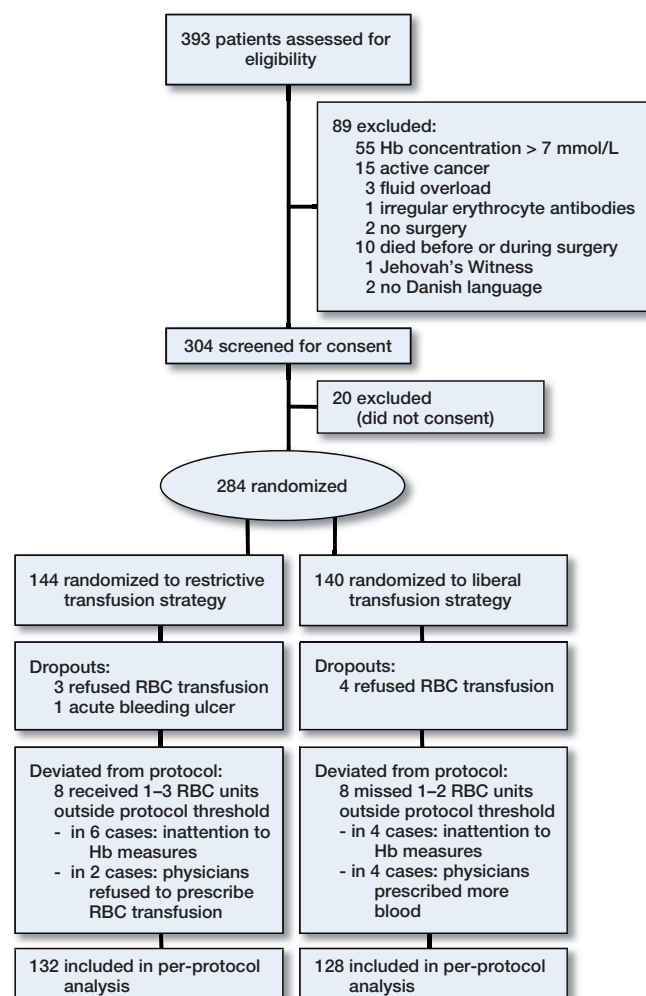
393 patients assessed for eligibility

89 excluded:
55 Hb concentration > 7 mmol/L
15 active cancer
3 fluid overload
1 irregular erythrocyte antibodies
2 no surgery
10 died before or during surgery
1 Jehovah's Witness
2 no Danish language

304 screened for consent

20 excluded (did not consent)

284 randomized

144 randomized to restrictive transfusion strategy

Dropouts:
3 refused RBC transfusion
1 acute bleeding ulcer

Deviated from protocol:
8 received 1–3 RBC units outside protocol threshold
- in 6 cases: inattention to Hb measures
- in 2 cases: physicians refused to prescribe RBC transfusion

132 included in per-protocol analysis

140 randomized to liberal transfusion strategy

Dropouts:
4 refused RBC transfusion

Deviated from protocol:
8 missed 1–2 RBC units outside protocol threshold
- in 4 cases: inattention to Hb measures
- in 4 cases: physicians prescribed more blood

128 included in per-protocol analysis